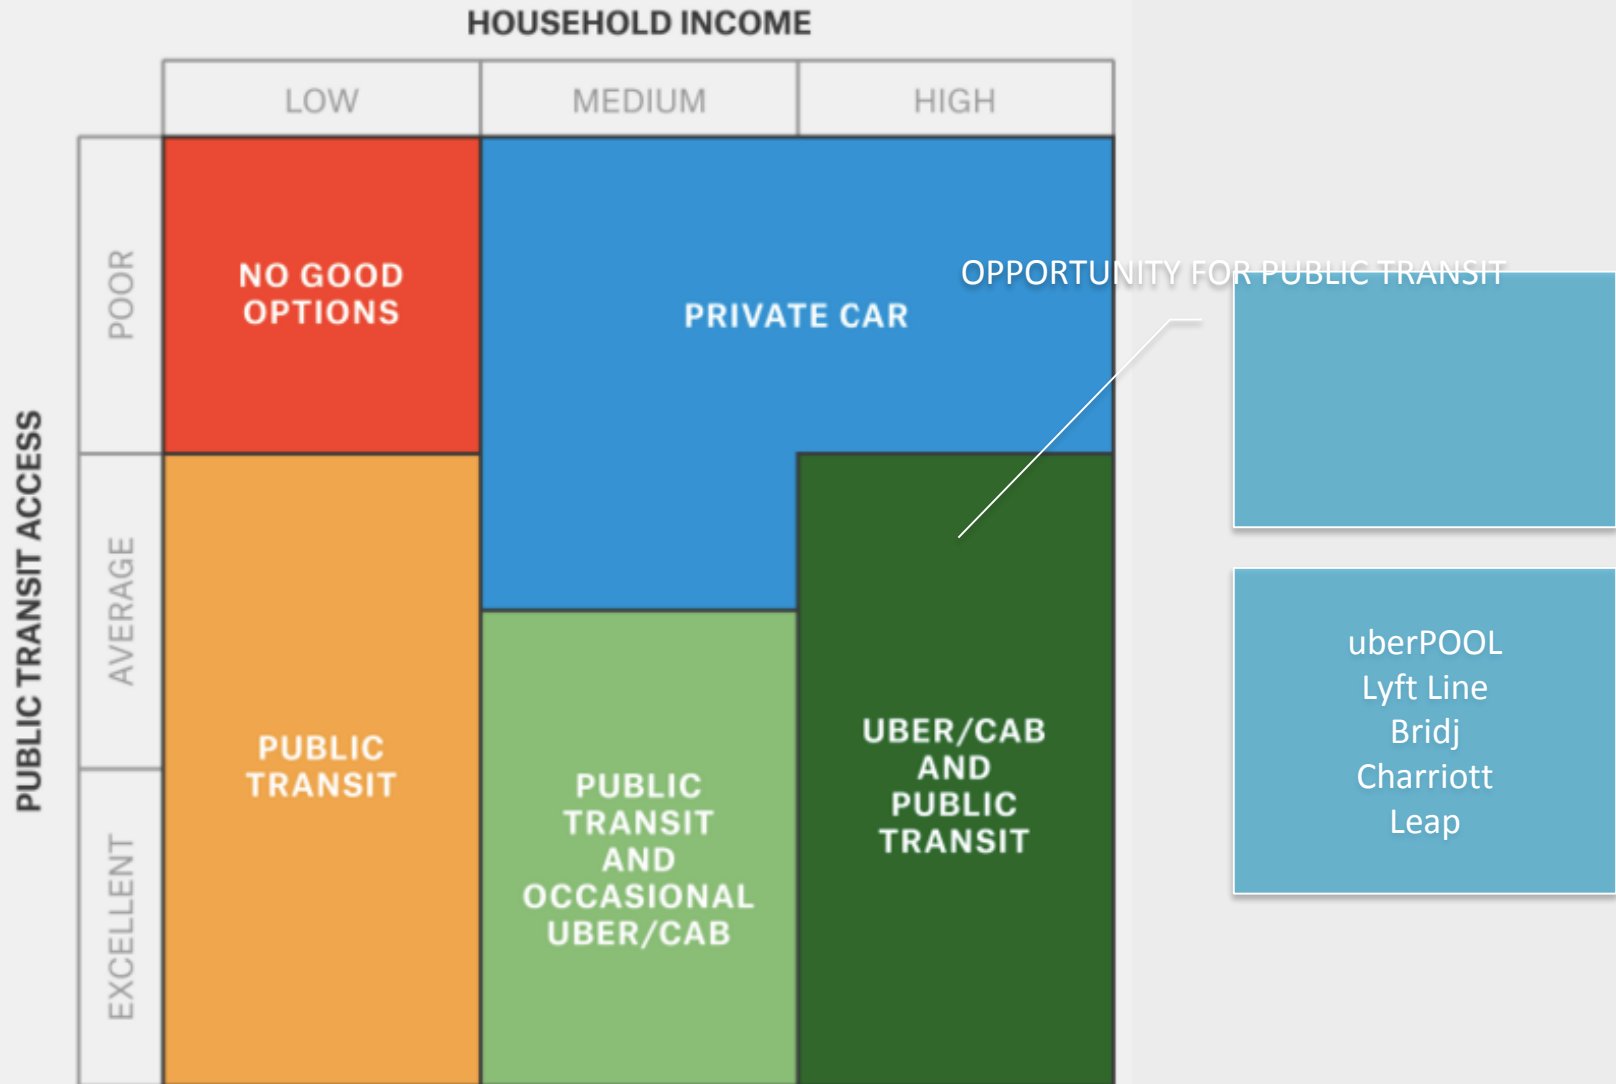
HOUSEHOLD INCOME

| | LOW | MEDIUM | HIGH |
|---|---|---|---|
| POOR | NO GOOD OPTIONS | PRIVATE CAR | PRIVATE CAR |
| AVERAGE | PUBLIC TRANSIT | PRIVATE CAR | UBER/CAB AND PUBLIC TRANSIT |
| EXCELLENT | PUBLIC TRANSIT | PUBLIC TRANSIT AND OCCASIONAL UBER/CAB | UBER/CAB AND PUBLIC TRANSIT |

PUBLIC TRANSIT ACCESS

OPPORTUNITY FOR PUBLIC TRANSIT

uberPOOL
Lyft Line
Bridj
Charriott
Leap